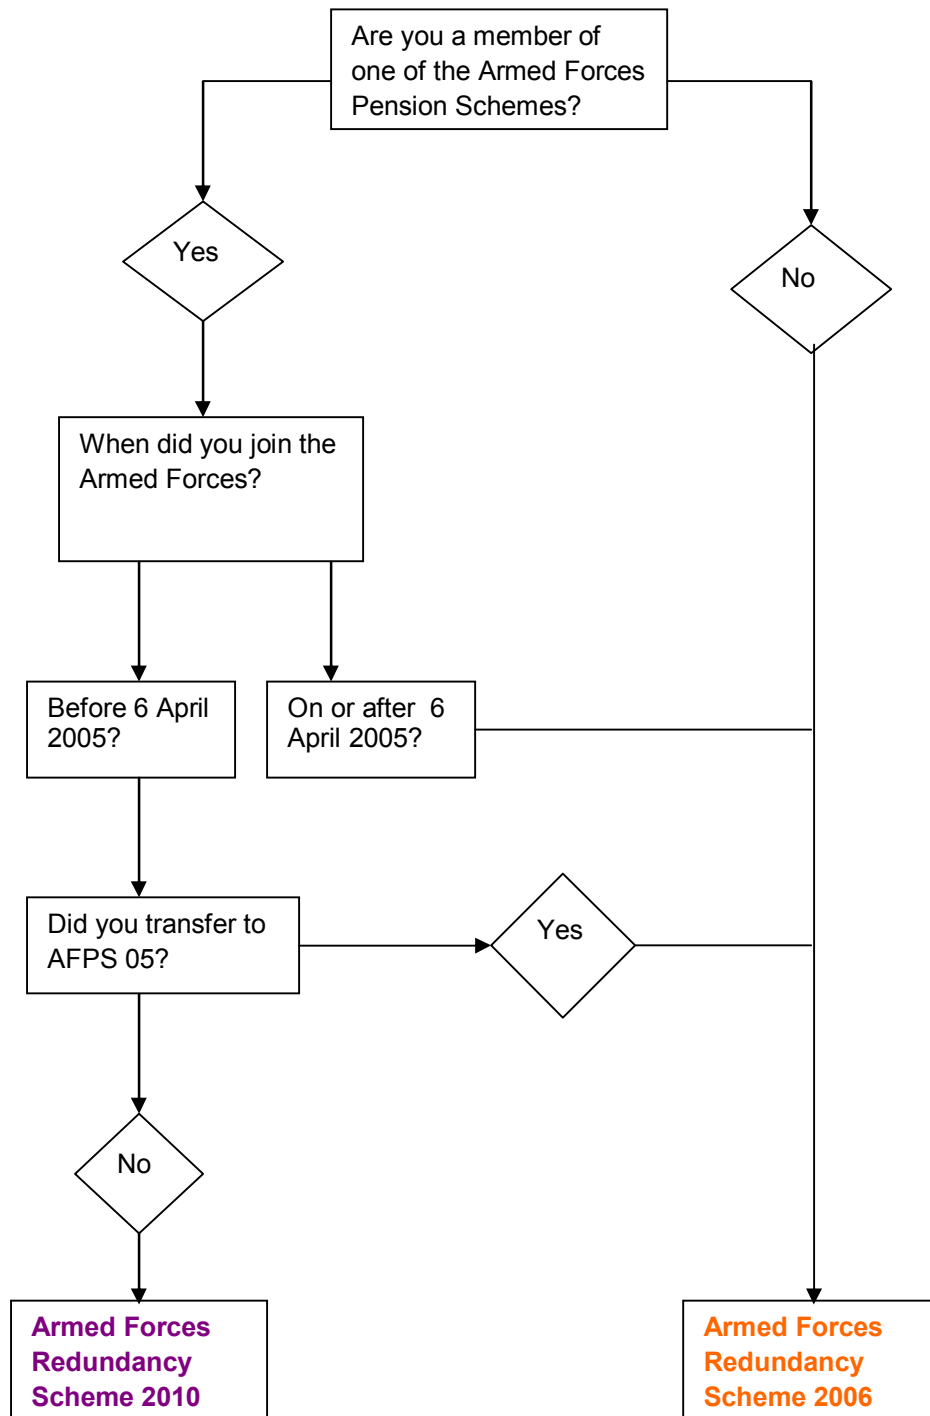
Are you a member of one of the Armed Forces Pension Schemes?

Yes

No

When did you join the Armed Forces?

Before 6 April 2005?

On or after 6 April 2005?

Did you transfer to AFPS 05?

Yes

No

Armed Forces Redundancy Scheme 2010

Armed Forces Redundancy Scheme 2006